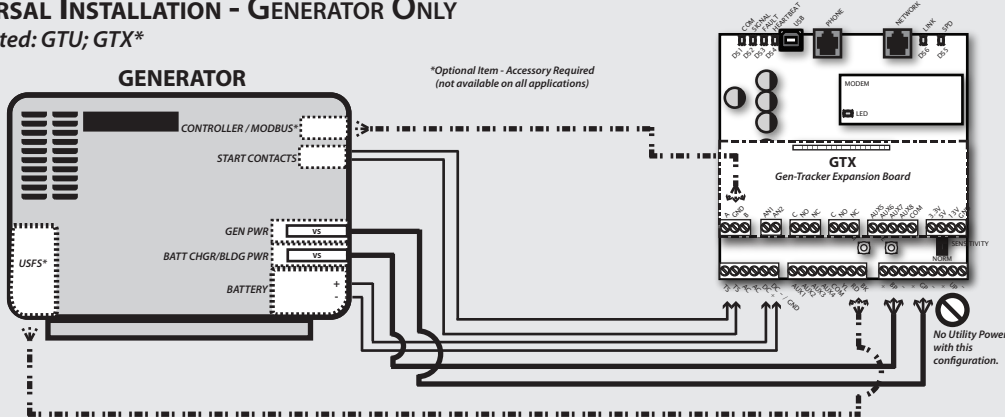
RSAL INSTALLATION - GENERATOR ONLY
ted: GTU; GTX*

GENERATOR

*Optional Item - Accessory Required (not available on all applications)

CONTROLLER / MODBUS*
START CONTACTS
GEN PWR
VS
BATT CHGR/BLDG PWR
VS
BATTERY
+
-
USFS*

DS1 COM
DS2 SIGNAL FAULT
DS3 HEARTBEAT
DS4 USB
PHONE
NETWORK
DS6 LINK
DS5 SPD

MODEM
LED

GTX
Gen-Tracker Expansion Board

A GND B
AN1 AN2
C NO NC
C NO NC
AUX5 AUX6 AUX7 AUX8 COM
3.3V 5V 12V GND

SENSITIVITY
NORM

No Utility Power with this configuration.